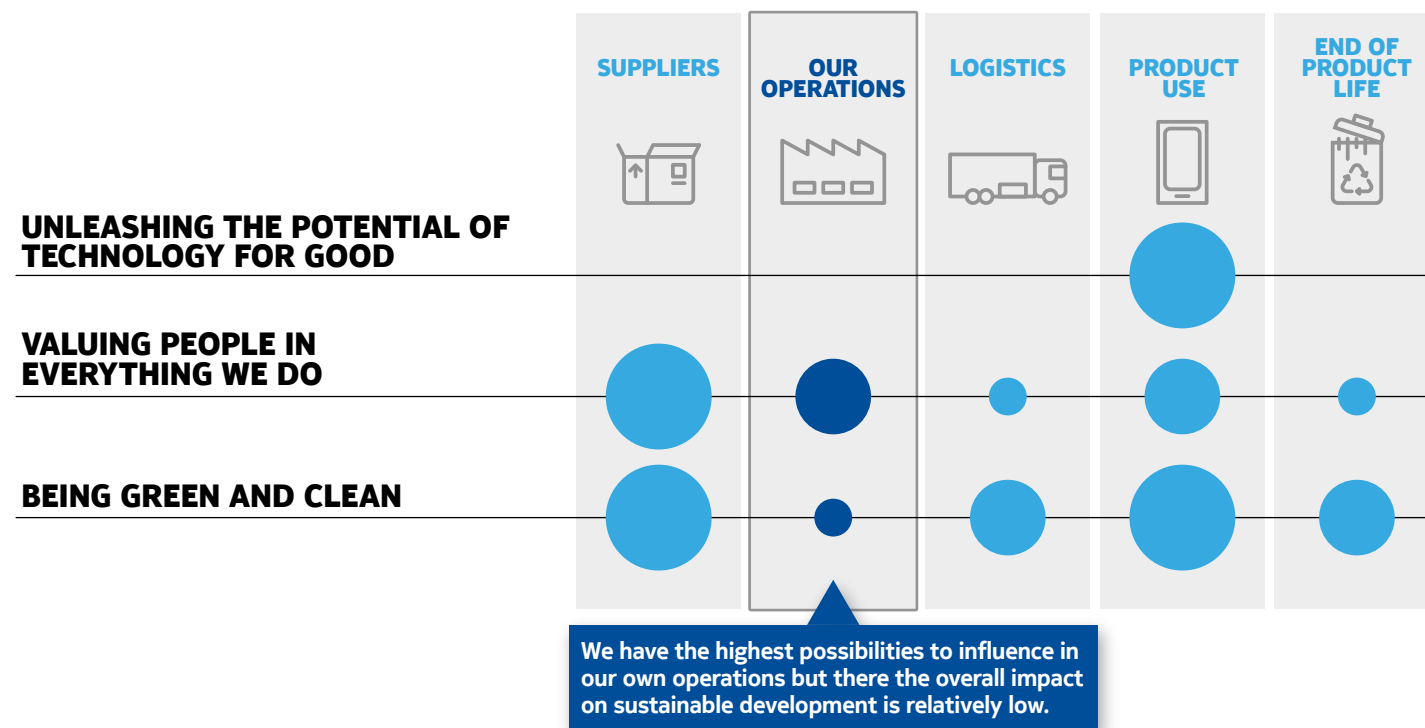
SUPPLIERS

OUR OPERATIONS

LOGISTICS

PRODUCT USE

END OF PRODUCT LIFE

UNLEASHING THE POTENTIAL OF TECHNOLOGY FOR GOOD

VALUING PEOPLE IN EVERYTHING WE DO

BEING GREEN AND CLEAN

We have the highest possibilities to influence in our own operations but there the overall impact on sustainable development is relatively low.